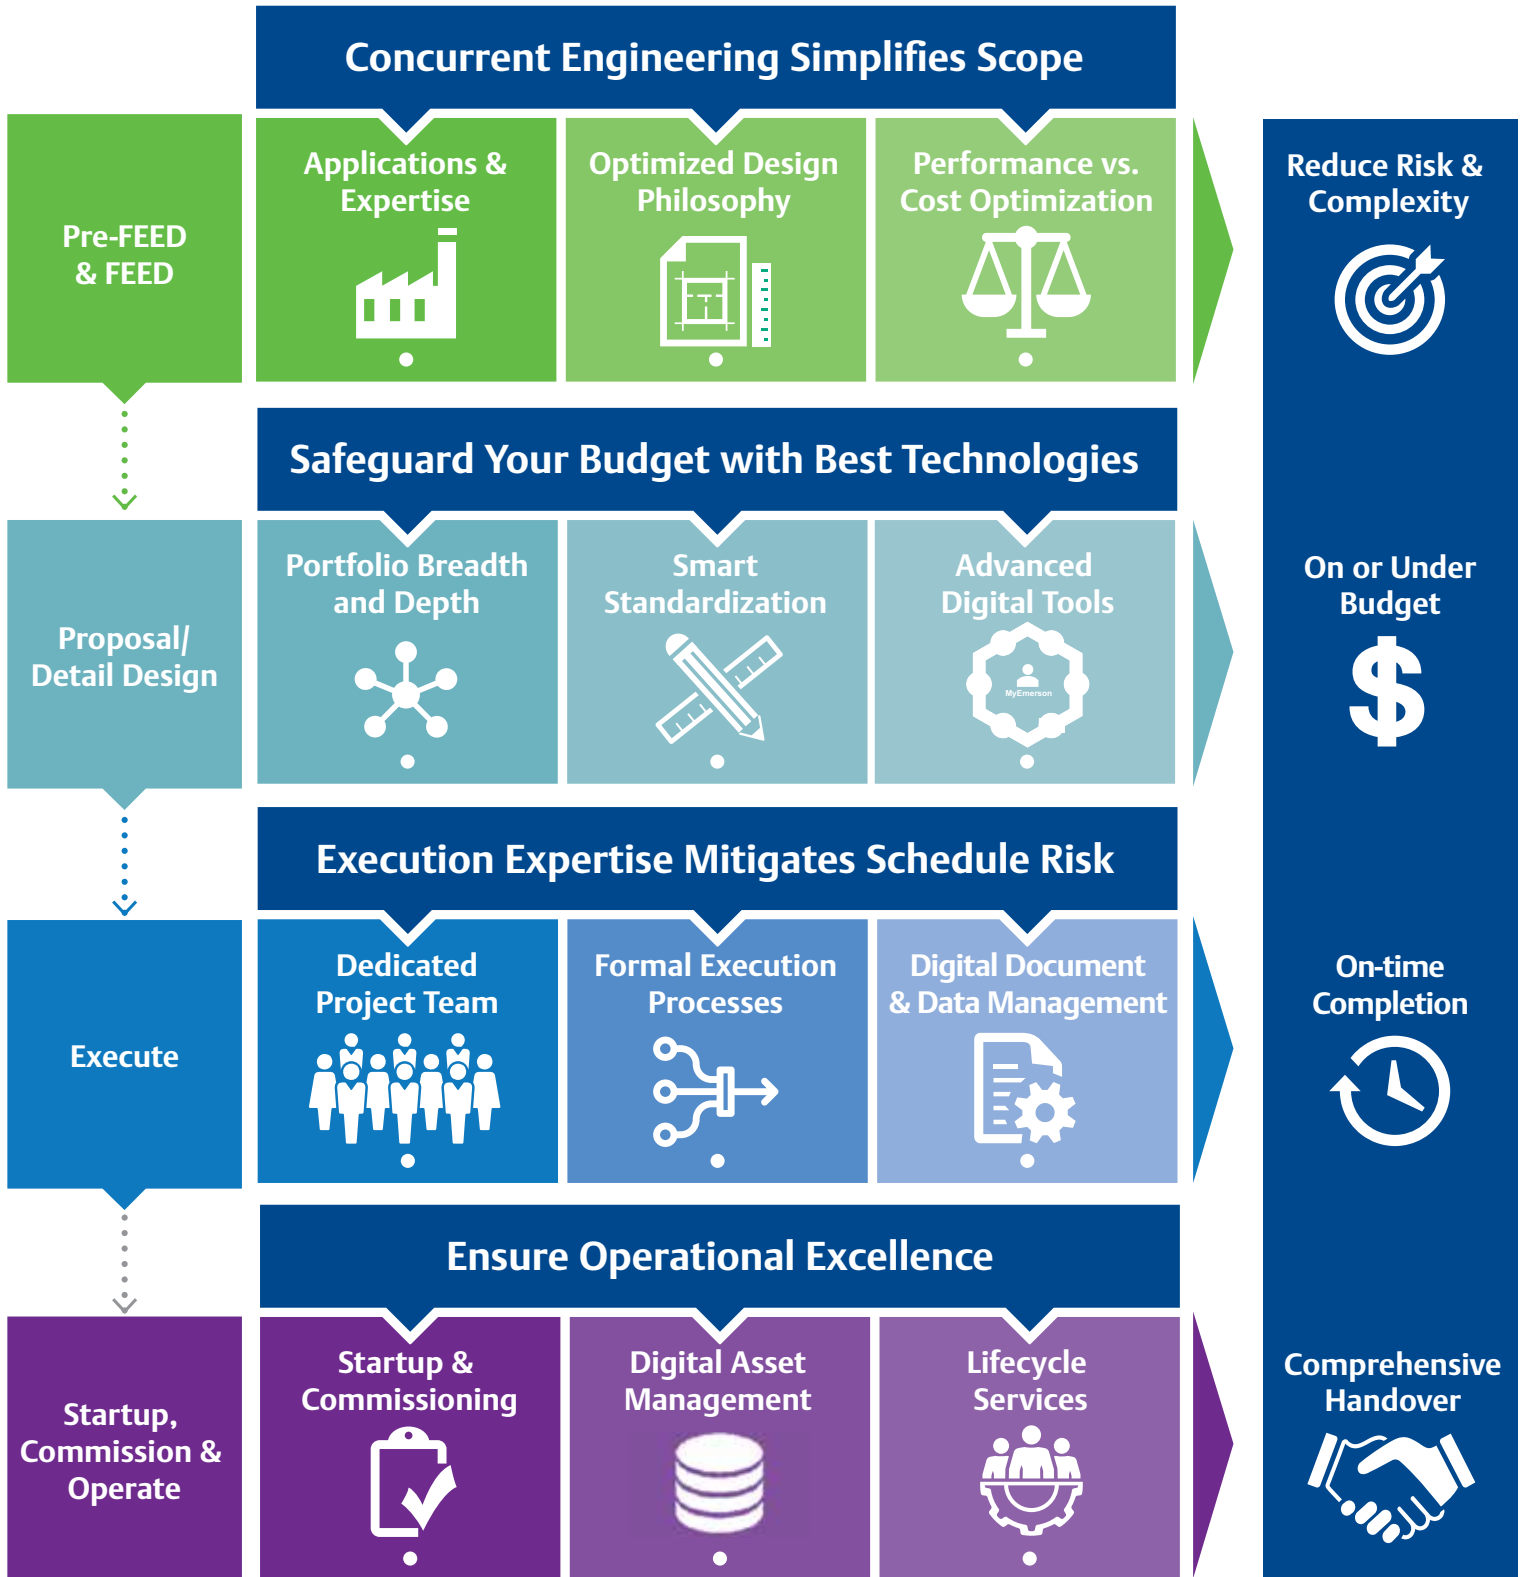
Concurrent Engineering Simplifies Scope

Pre-FEED & FEED

Applications & Expertise

Optimized Design Philosophy

Performance vs. Cost Optimization

Reduce Risk & Complexity

Safeguard Your Budget with Best Technologies

Proposal/ Detail Design

Portfolio Breadth and Depth

Smart Standardization

Advanced Digital Tools

MyEmerson

On or Under Budget

$

Execution Expertise Mitigates Schedule Risk

Execute

Dedicated Project Team

Formal Execution Processes

Digital Document & Data Management

On-time Completion

Ensure Operational Excellence

Startup, Commission & Operate

Startup & Commissioning

Digital Asset Management

Lifecycle Services

Comprehensive Handover